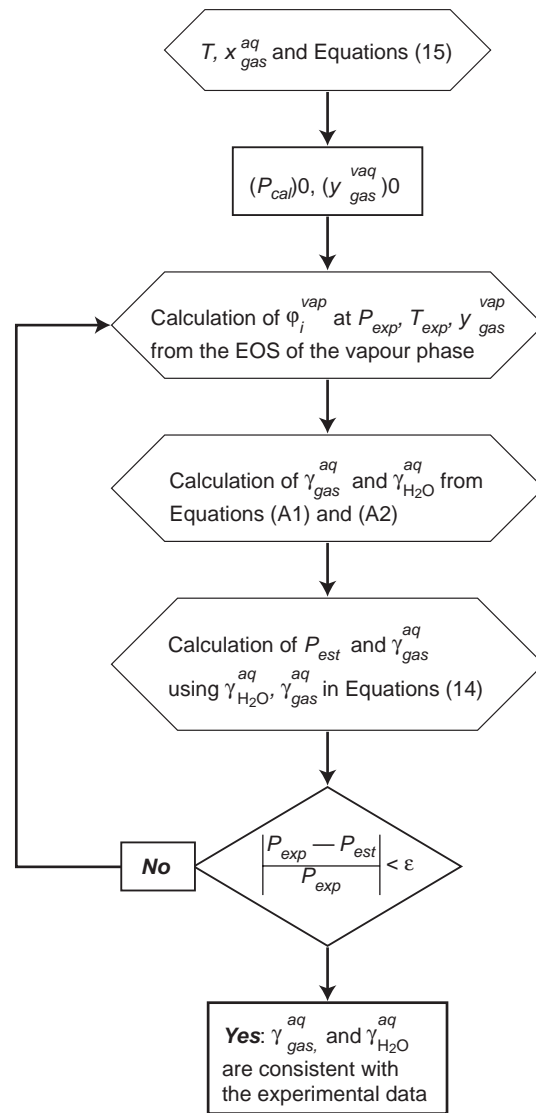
$T$, $x_{gas}^{aq}$ and Equations (15)

$(P_{cal})0$, $(y_{gas}^{vaq})0$

Calculation of $\varphi_i^{vap}$ at $P_{exp}$, $T_{exp}$, $y_{gas}^{vap}$ from the EOS of the vapour phase

Calculation of $\gamma_{gas}^{aq}$ and $\gamma_{H_2O}^{aq}$ from Equations (A1) and (A2)

Calculation of $P_{est}$ and $\gamma_{gas}^{aq}$ using $\gamma_{H_2O}^{aq}$, $\gamma_{gas}^{aq}$ in Equations (14)

$\left|\frac{P_{exp} - P_{est}}{P_{exp}}\right| < \varepsilon$

No

Yes: $\gamma_{gas,}^{aq}$ and $\gamma_{H_2O}^{aq}$ are consistent with the experimental data